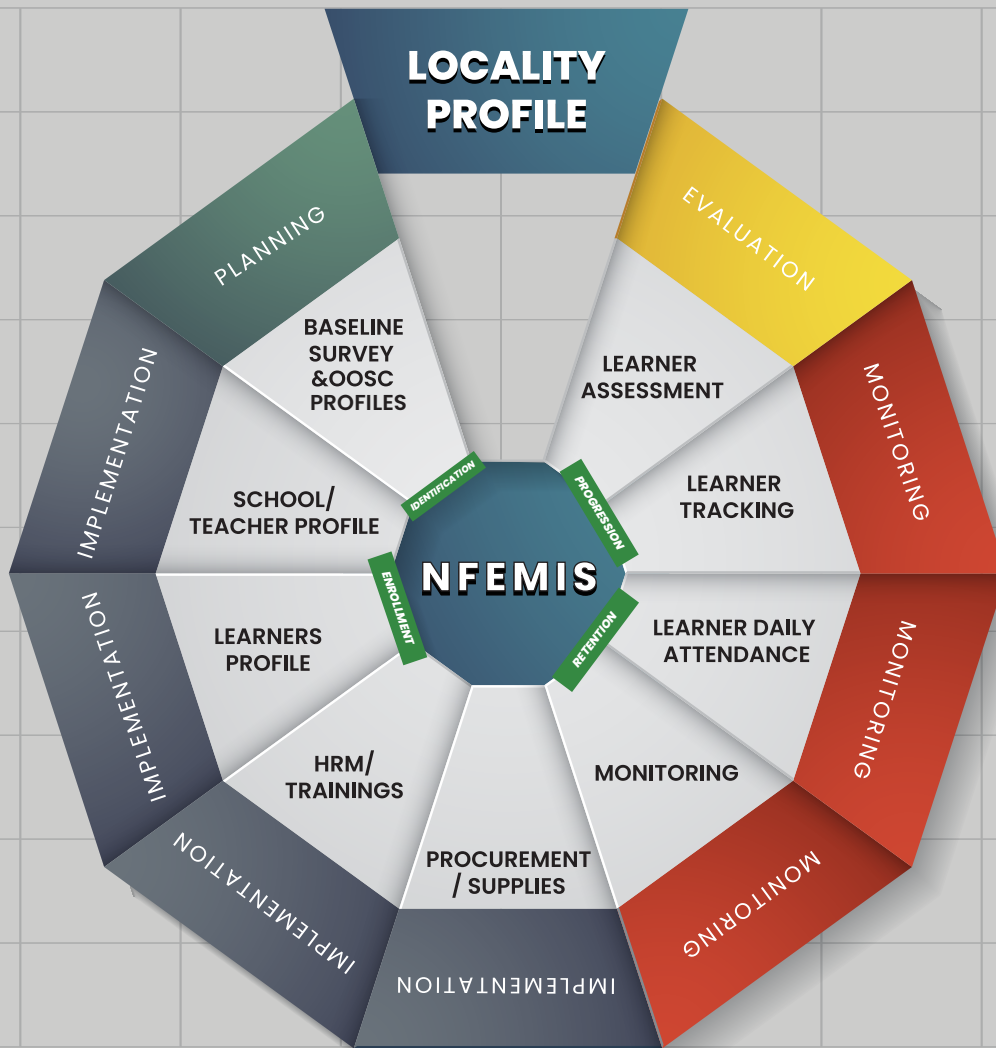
LOCALITY PROFILE

EVALUATION

LEARNER ASSESSMENT

MONITORING

LEARNER TRACKING

MONITORING

LEARNER DAILY ATTENDANCE

MONITORING

MONITORING

IMPLEMENTATION

PROCUREMENT / SUPPLIES

IMPLEMENTATION

HRM/ TRAININGS

IMPLEMENTATION

LEARNERS PROFILE

IMPLEMENTATION

SCHOOL/ TEACHER PROFILE

PLANNING

BASELINE SURVEY &OOSC PROFILES

IDENTIFICATION

PROGRESSION

RETENTION

ENROLLMENT

NFEMIS